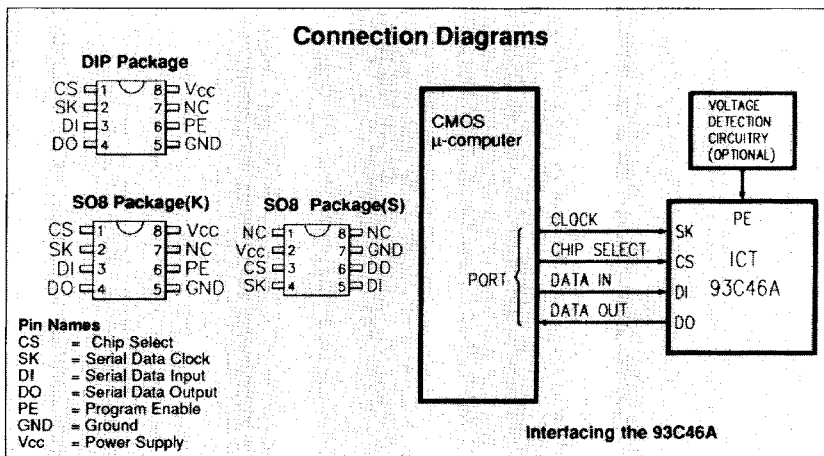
Connection Diagrams

DIP Package

CS 1 8 Vcc
SK 2 7 NC
DI 3 6 PE
DO 4 5 GND

SO8 Package(K)

CS 1 8 Vcc
SK 2 7 NC
DI 3 6 PE
DO 4 5 GND

SO8 Package(S)

NC 1 8 NC
Vcc 2 7 GND
CS 3 6 DO
SK 4 5 DI

Pin Names
CS = Chip Select
SK = Serial Data Clock
DI = Serial Data Input
DO = Serial Data Output
PE = Program Enable
GND = Ground
Vcc = Power Supply

CMOS
μ-computer

PORT

CLOCK
CHIP SELECT
DATA IN
DATA OUT

VOLTAGE DETECTION CIRCUITRY (OPTIONAL)

PE
SK
CS
DI
DO
ICT
93C46A

Interfacing the 93C46A